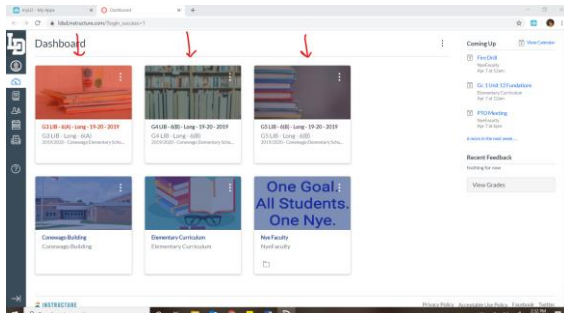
Dashboard

G3 LIB - 6(A) - Long - 19-20 - 2019
G3 LIB - Long - 6(A)
2019/2020 - Conewago Elementary Scho...

G4 LIB - 6(B) - Long - 19-20 - 2019
G4 LIB - Long - 6(B)
2019/2020 - Conewago Elementary Scho...

G5 LIB - 6(B) - Long - 19-20 - 2019
G5 LIB - Long - 6(B)
2019/2020 - Conewago Elementary Scho...

Conewago Building
Conewago Building

Elementary Curriculum
Elementary Curriculum

One Goal. All Students. One Nye.

Nye Faculty
Nye Faculty

Coming Up
View Calendar

Fire Drill
Nye Faculty

Gr. 1 Unit 12 Fundations
Elementary Curriculum

PTO Meeting
Nye Faculty

Recent Feedback
Nothing for now

View Grades

INSTRUCTURE

Privacy Policy Acceptable Use Policy Facebook Twitter